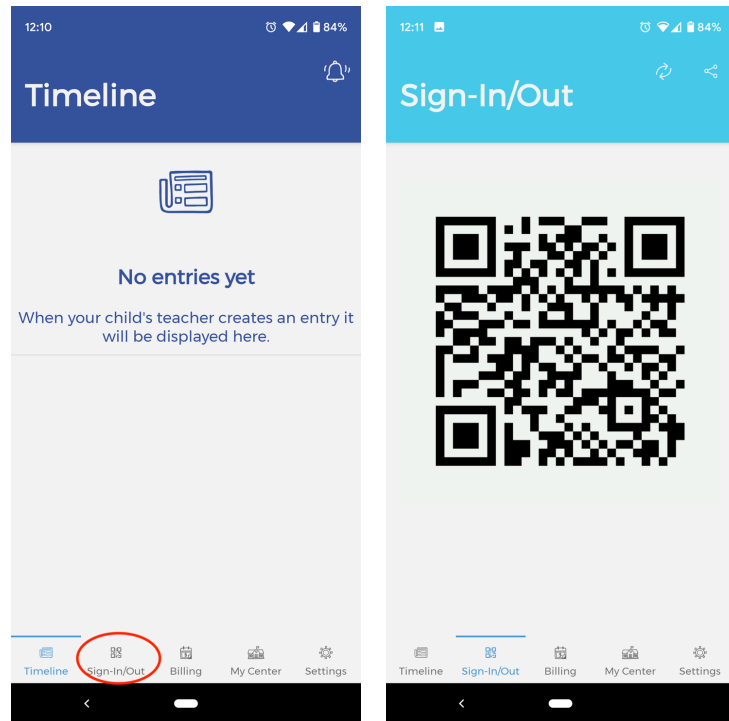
12:10

84%

Timeline

No entries yet

When your child's teacher creates an entry it will be displayed here.

Timeline Sign-In/Out Billing My Center Settings

12:11

84%

Sign-In/Out

Timeline Sign-In/Out Billing My Center Settings